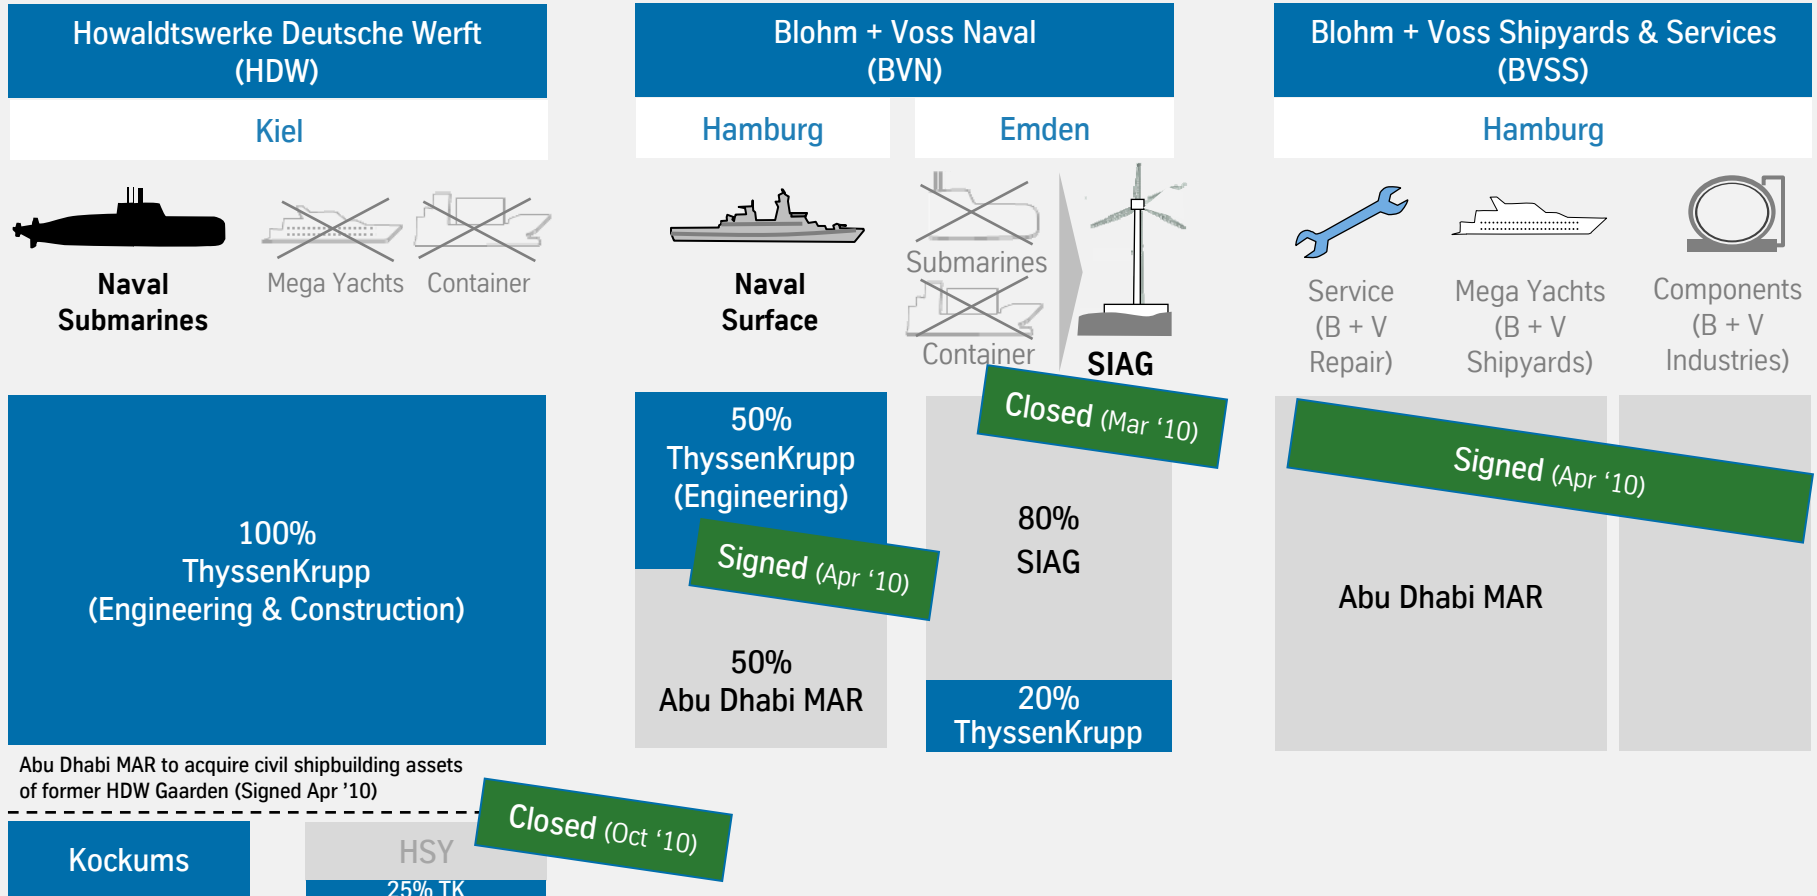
Howaldtswerke Deutsche Werft (HDW)

Kiel

Naval Submarines

Mega Yachts

Container

Blohm + Voss Naval (BVN)

Hamburg

Emden

Naval Surface

Submarines

Container

SIAG

Blohm + Voss Shipyards & Services (BVSS)

Hamburg

Service (B + V Repair)

Mega Yachts (B + V Shipyards)

Components (B + V Industries)

100% ThyssenKrupp (Engineering & Construction)

50% ThyssenKrupp (Engineering)

Signed (Apr '10)

50% Abu Dhabi MAR

Closed (Mar '10)

80% SIAG

20% ThyssenKrupp

Signed (Apr '10)

Abu Dhabi MAR

Abu Dhabi MAR to acquire civil shipbuilding assets of former HDW Gaarden (Signed Apr '10)

Closed (Oct '10)

Kockums

HSY

25% TK